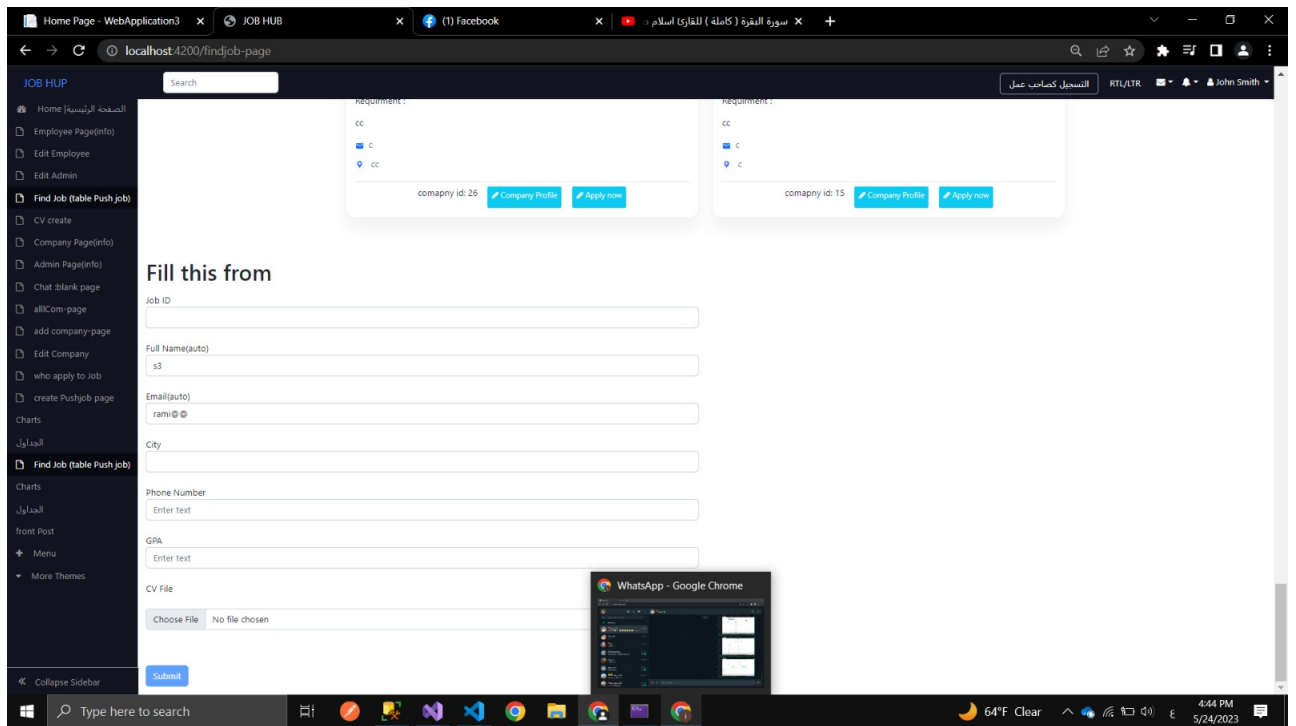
Home Page - WebApplication3 | JOB HUB | (1) Facebook | سورة البقرة ( كاملة ) للقارئ اسلام ...

localhost:4200/findjob-page

JOB HUP

Search

التسجيل كصاحب عمل

RTL/LTR

John Smith

الصفحة الرئيسية| Home

Employee Page(info)

Edit Employee

Edit Admin

Find Job (table Push job)

CV create

Company Page(info)

Admin Page(info)

Chat :blank page

alllCom-page

add company-page

Edit Company

who apply to Job

create Pushjob page

Charts

الجداول

Find Job (table Push job)

Charts

الجداول

front Post

Menu

More Themes

Collapse Sidebar

Requirment :

cc

c

cc

comapny id: 26 Company Profile Apply now

Requirment :

cc

c

c

comapny id: 15 Company Profile Apply now

Fill this from

Job ID

Full Name(auto)

s3

Email(auto)

rami@@

City

Phone Number

Enter text

GPA

Enter text

CV File

Choose File No file chosen

Submit

WhatsApp - Google Chrome

Type here to search

64°F Clear

4:44 PM
5/24/2023